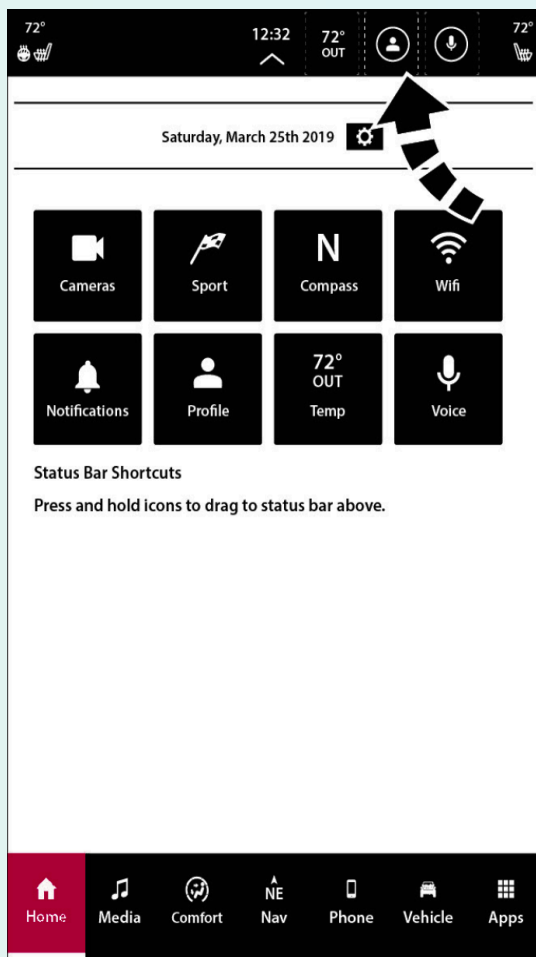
72°

12:32

72°
OUT

72°

Saturday, March 25th 2019

Cameras

Sport

N
Compass

Wifi

Notifications

Profile

72°
OUT
Temp

Voice

Status Bar Shortcuts

Press and hold icons to drag to status bar above.

Home

Media

Comfort

NE
Nav

Phone

Vehicle

Apps